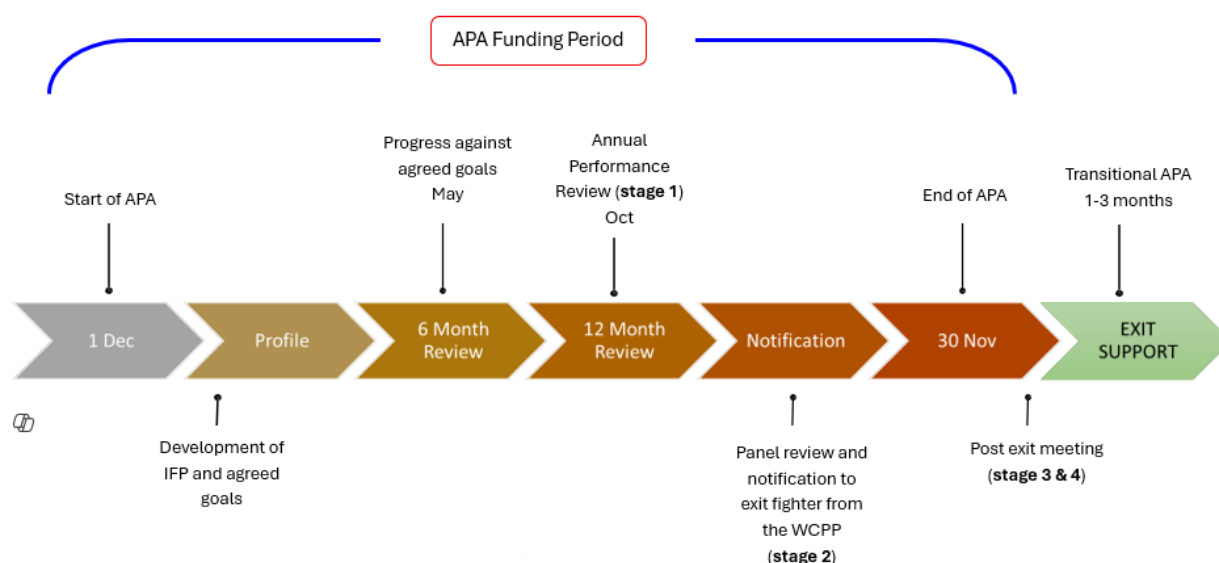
APA Funding Period

Start of APA

Progress against agreed goals May

Annual Performance Review (**stage 1**) Oct

End of APA

Transitional APA 1-3 months

1 Dec

Profile

6 Month Review

12 Month Review

Notification

30 Nov

EXIT SUPPORT

Development of IFP and agreed goals

Panel review and notification to exit fighter from the WCPP (**stage 2**)

Post exit meeting (**stage 3 & 4**)